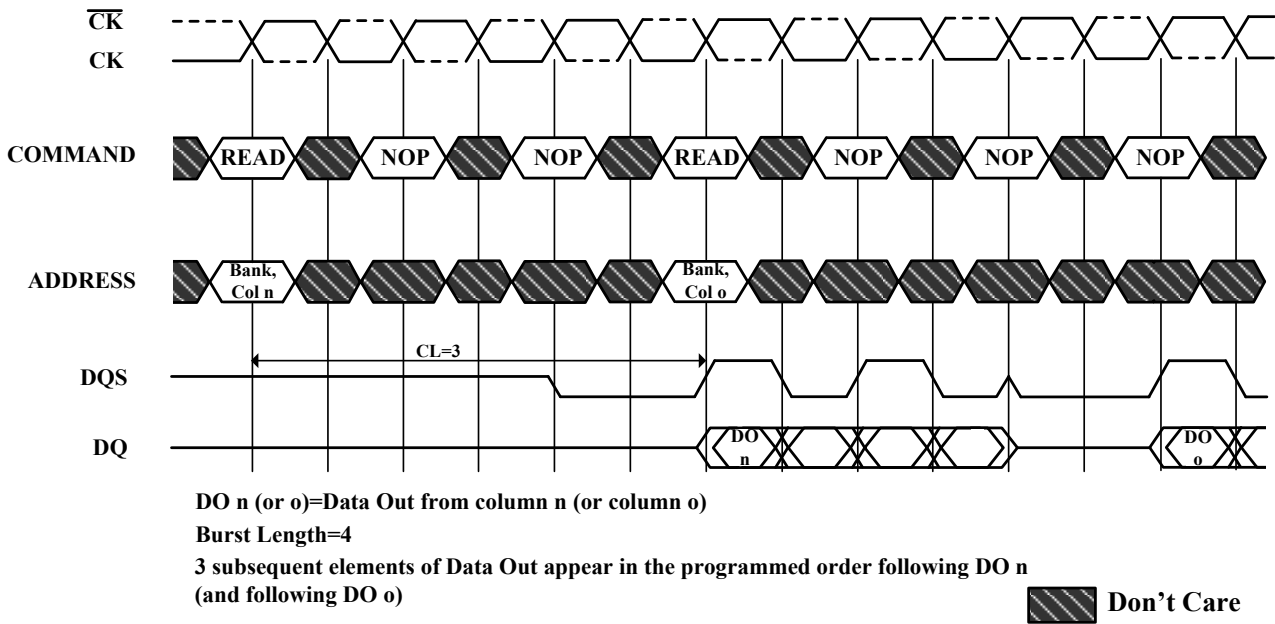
$\overline{CK}$
CK

COMMAND READ NOP NOP READ NOP NOP NOP

ADDRESS Bank, Col n Bank, Col o

CL=3

DQS

DQ DO n DO o

DO n (or o)=Data Out from column n (or column o)
Burst Length=4
3 subsequent elements of Data Out appear in the programmed order following DO n (and following DO o)

Don't Care